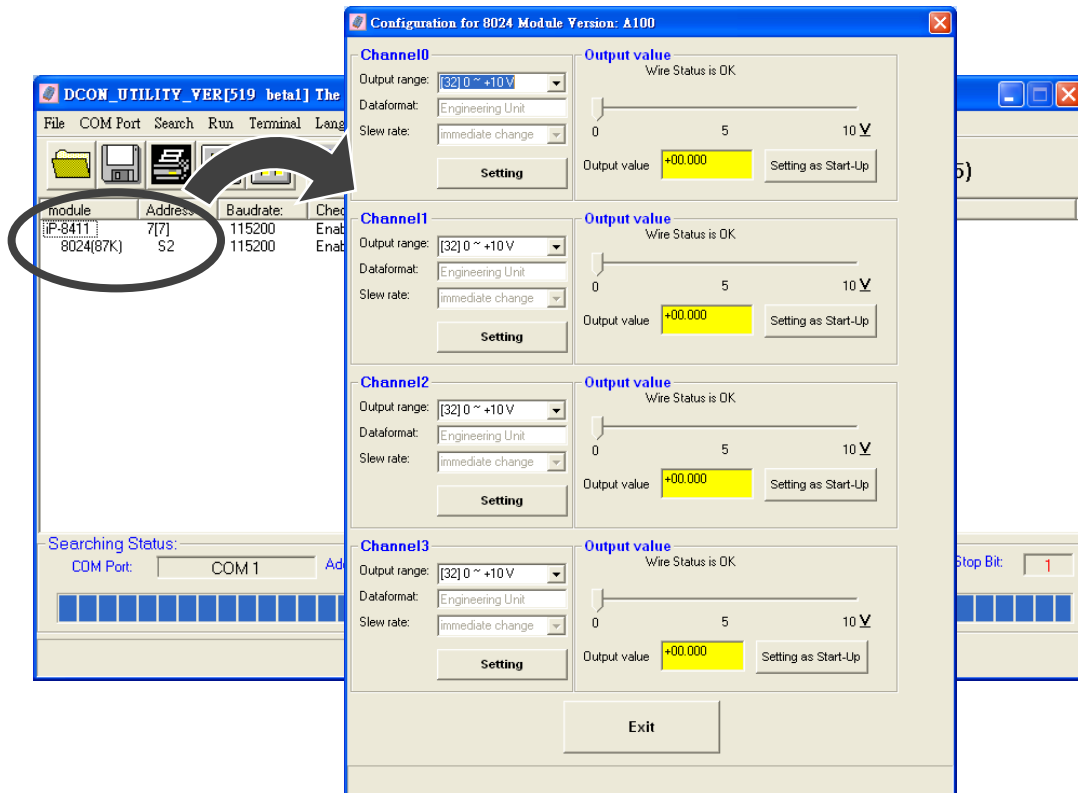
DCON_UTILITY_VER[519 beta1] The

File COM Port Search Run Terminal Lang

| module | Address | Baudrate: | Chec |
|---|---|---|---|
| iP-8411 | 7[7] | 115200 | Enab |
| 8024(87K) | S2 | 115200 | Enab |

5)

Searching Status:
COM Port: COM 1 Ad

Stop Bit: 1

Configuration for 8024 Module Version: A100

Channel0
Output range: [32] 0 ~ +10 V
Dataformat: Engineering Unit
Slew rate: immediate change
Setting

Output value
Wire Status is OK
0 5 10 V
Output value +00.000 Setting as Start-Up

Channel1
Output range: [32] 0 ~ +10 V
Dataformat: Engineering Unit
Slew rate: immediate change
Setting

Output value
Wire Status is OK
0 5 10 V
Output value +00.000 Setting as Start-Up

Channel2
Output range: [32] 0 ~ +10 V
Dataformat: Engineering Unit
Slew rate: immediate change
Setting

Output value
Wire Status is OK
0 5 10 V
Output value +00.000 Setting as Start-Up

Channel3
Output range: [32] 0 ~ +10 V
Dataformat: Engineering Unit
Slew rate: immediate change
Setting

Output value
Wire Status is OK
0 5 10 V
Output value +00.000 Setting as Start-Up

Exit